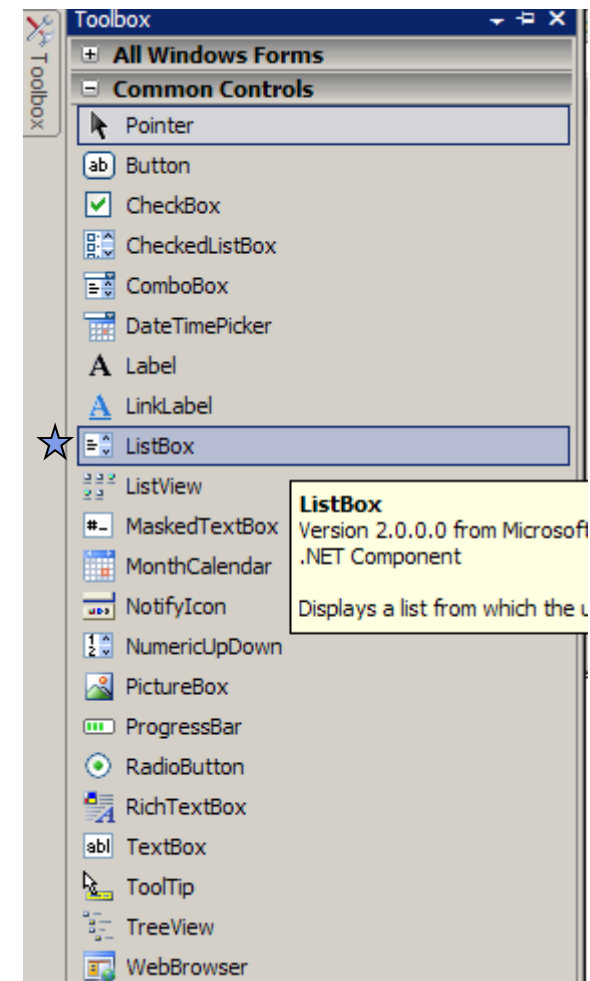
Toolbox

Toolbox

All Windows Forms

Common Controls

Pointer

Button

CheckBox

CheckedListBox

ComboBox

DateTimePicker

Label

LinkLabel

ListBox

ListView

MaskedTextBox

MonthCalendar

NotifyIcon

NumericUpDown

PictureBox

ProgressBar

RadioButton

RichTextBox

TextBox

ToolTip

TreeView

WebBrowser

ListBox
Version 2.0.0.0 from Microsof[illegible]
.NET Component

Displays a list from which the u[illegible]